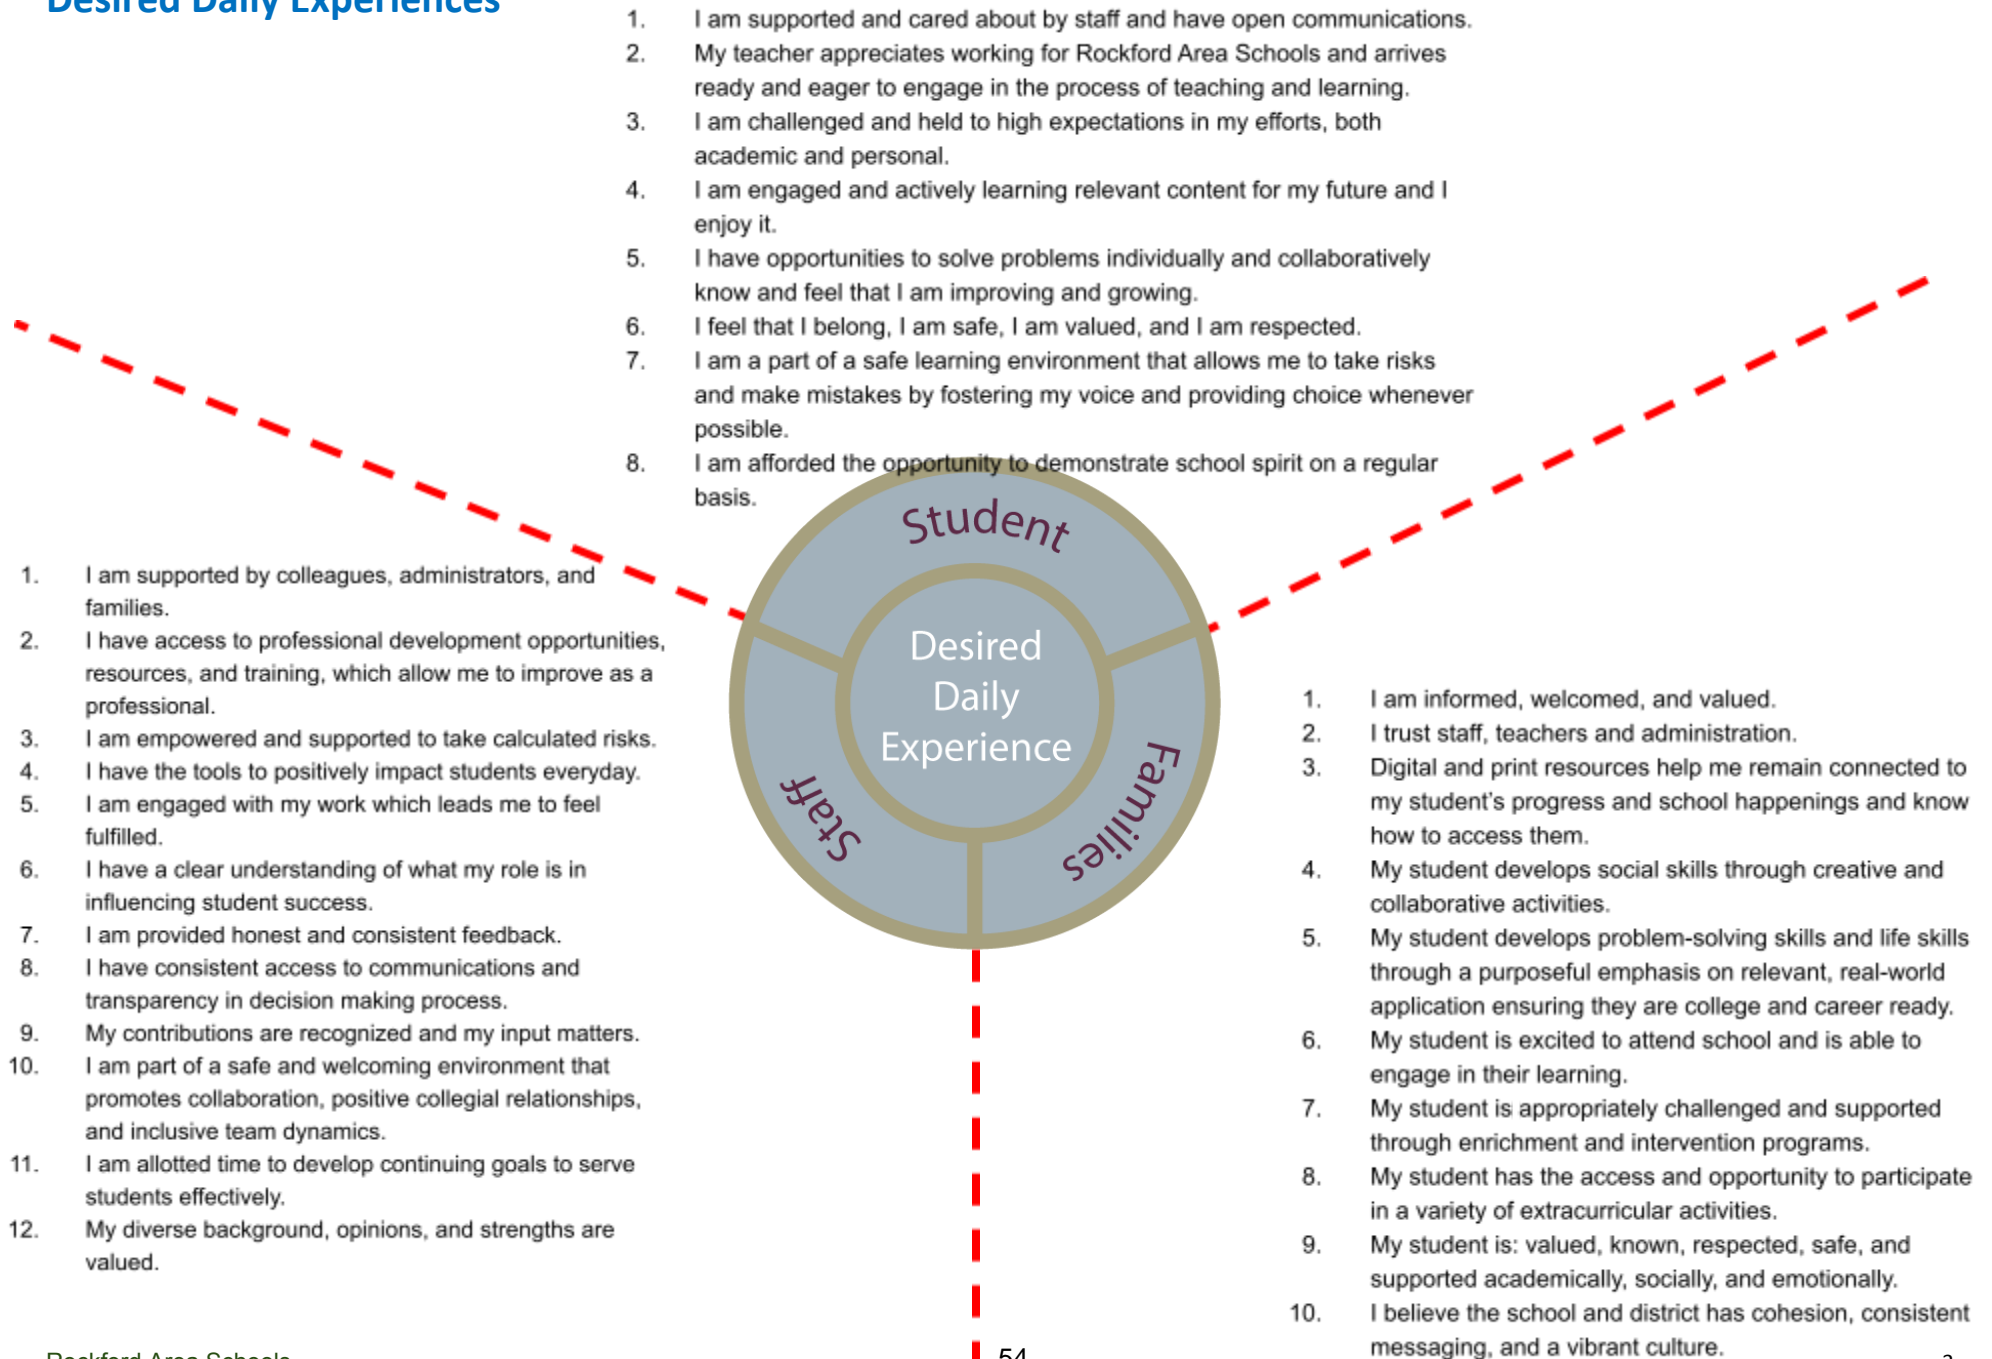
Desired Daily Experiences

1. I am supported and cared about by staff and have open communications.
2. My teacher appreciates working for Rockford Area Schools and arrives ready and eager to engage in the process of teaching and learning.
3. I am challenged and held to high expectations in my efforts, both academic and personal.
4. I am engaged and actively learning relevant content for my future and I enjoy it.
5. I have opportunities to solve problems individually and collaboratively know and feel that I am improving and growing.
6. I feel that I belong, I am safe, I am valued, and I am respected.
7. I am a part of a safe learning environment that allows me to take risks and make mistakes by fostering my voice and providing choice whenever possible.
8. I am afforded the opportunity to demonstrate school spirit on a regular basis.

Student

Desired Daily Experience

Staff

Families

1. I am supported by colleagues, administrators, and families.
2. I have access to professional development opportunities, resources, and training, which allow me to improve as a professional.
3. I am empowered and supported to take calculated risks.
4. I have the tools to positively impact students everyday.
5. I am engaged with my work which leads me to feel fulfilled.
6. I have a clear understanding of what my role is in influencing student success.
7. I am provided honest and consistent feedback.
8. I have consistent access to communications and transparency in decision making process.
9. My contributions are recognized and my input matters.
10. I am part of a safe and welcoming environment that promotes collaboration, positive collegial relationships, and inclusive team dynamics.
11. I am allotted time to develop continuing goals to serve students effectively.
12. My diverse background, opinions, and strengths are valued.

1. I am informed, welcomed, and valued.
2. I trust staff, teachers and administration.
3. Digital and print resources help me remain connected to my student's progress and school happenings and know how to access them.
4. My student develops social skills through creative and collaborative activities.
5. My student develops problem-solving skills and life skills through a purposeful emphasis on relevant, real-world application ensuring they are college and career ready.
6. My student is excited to attend school and is able to engage in their learning.
7. My student is appropriately challenged and supported through enrichment and intervention programs.
8. My student has the access and opportunity to participate in a variety of extracurricular activities.
9. My student is: valued, known, respected, safe, and supported academically, socially, and emotionally.
10. I believe the school and district has cohesion, consistent messaging, and a vibrant culture.

Rockford Area Schools

54

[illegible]